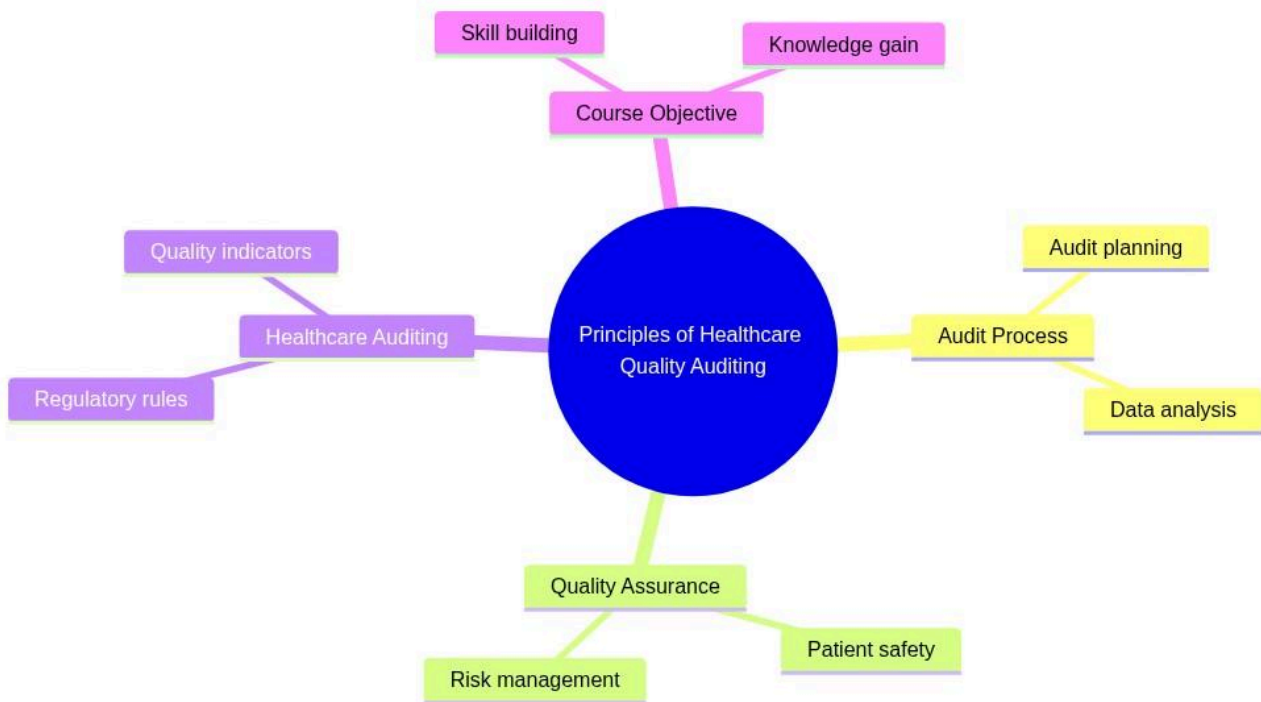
Skill building
Knowledge gain
Course Objective
Quality indicators
Healthcare Auditing
Regulatory rules
Principles of Healthcare Quality Auditing
Audit planning
Audit Process
Data analysis
Quality Assurance
Patient safety
Risk management